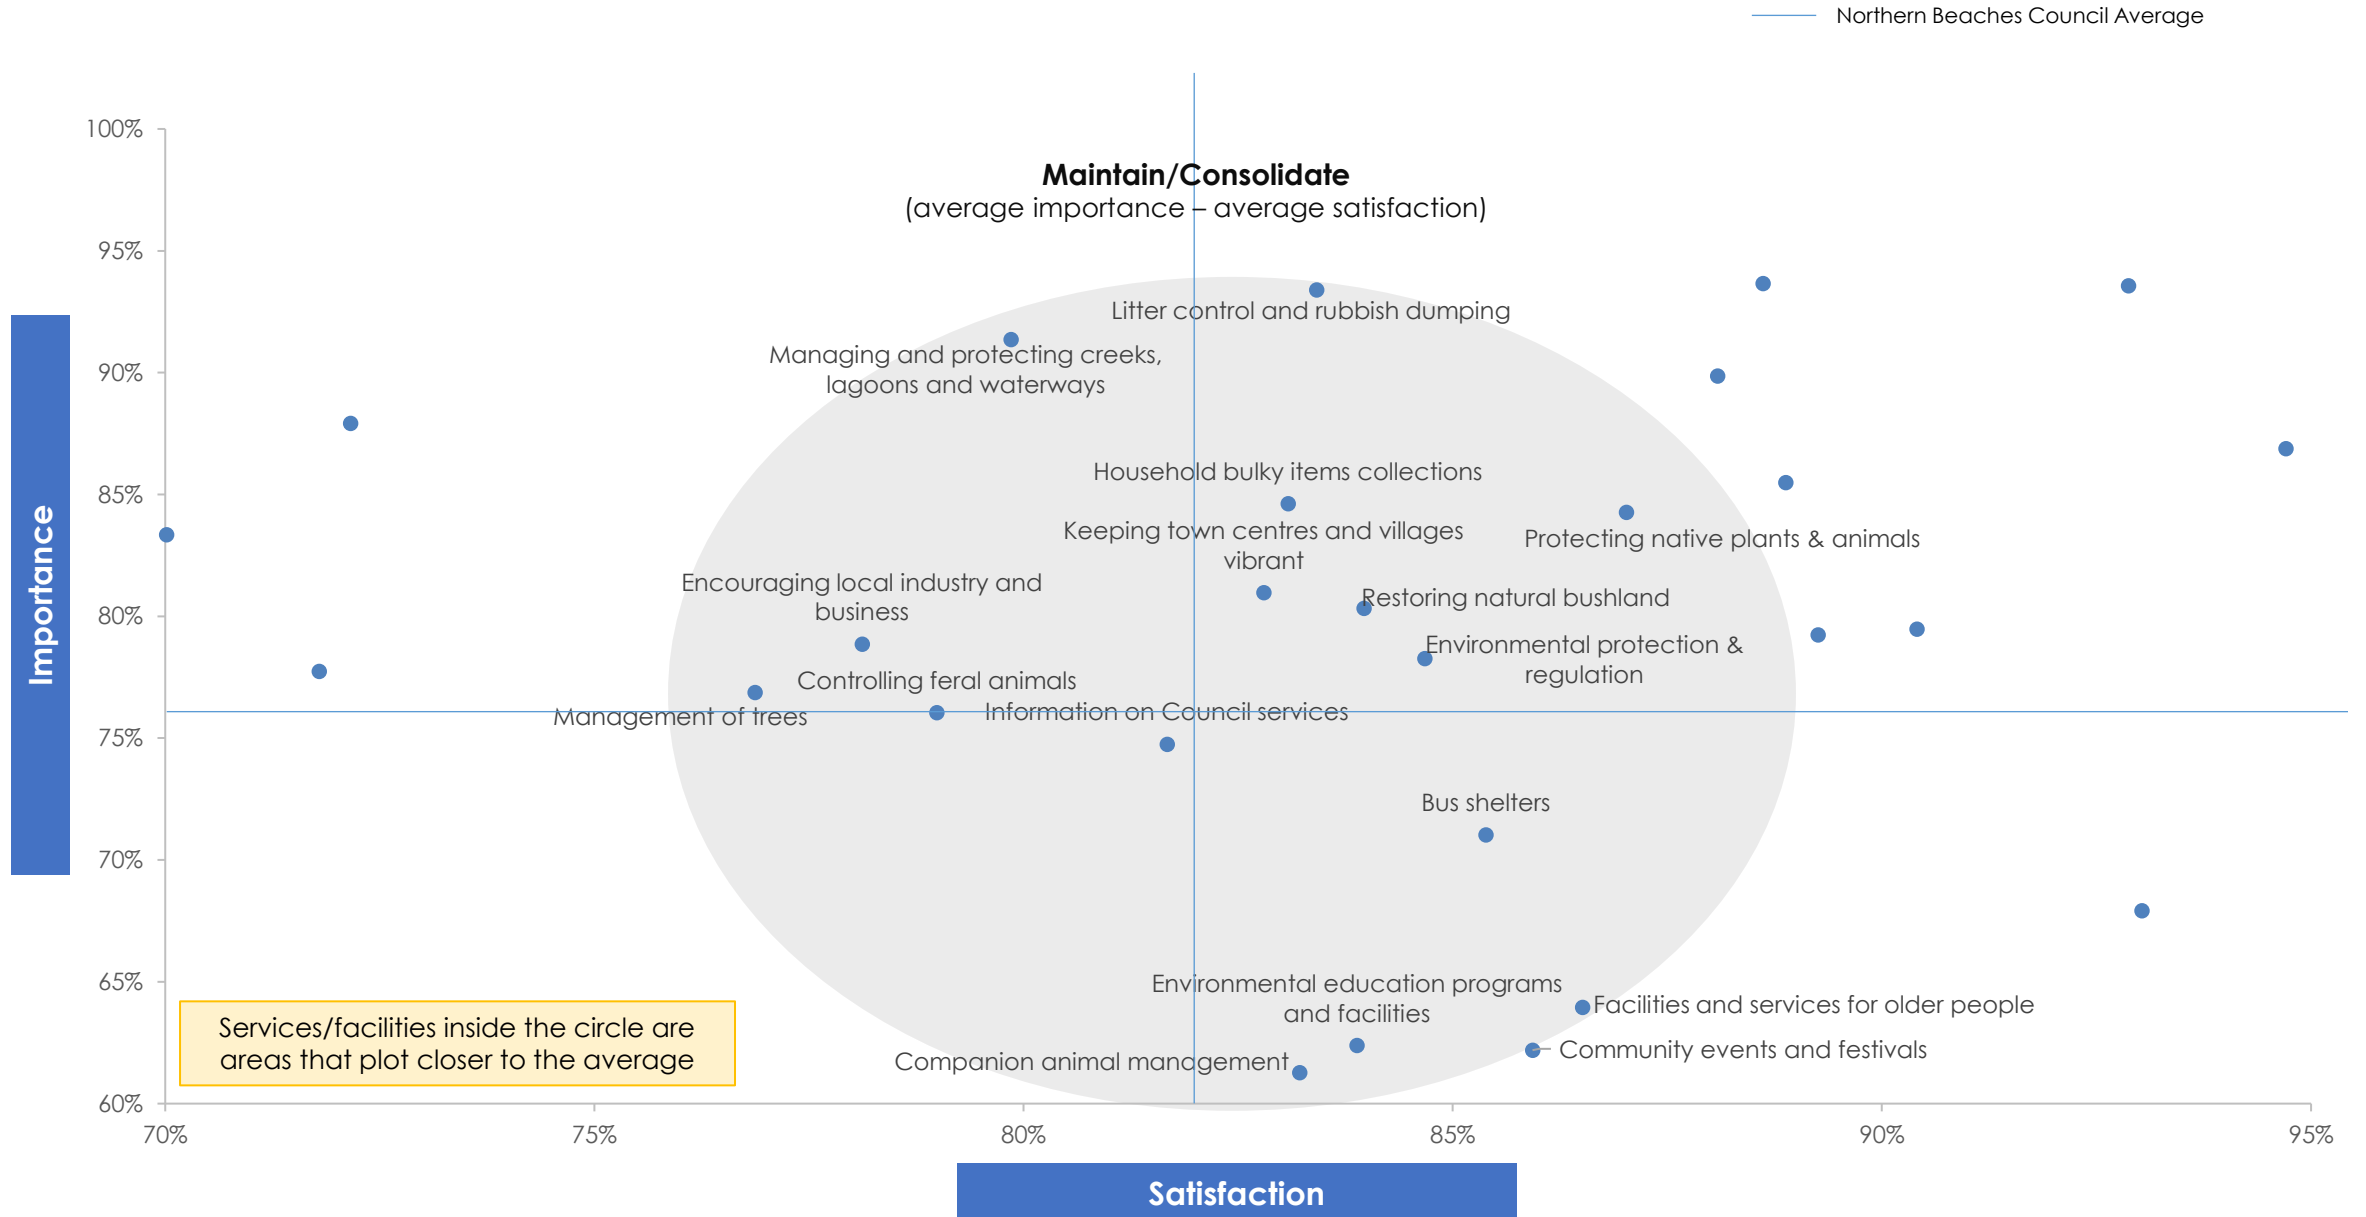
Northern Beaches Council Average

Maintain/Consolidate
(average importance – average satisfaction)

Importance

100%
95%
90%
85%
80%
75%
70%
65%
60%

Litter control and rubbish dumping

Managing and protecting creeks, lagoons and waterways

Household bulky items collections

Keeping town centres and villages vibrant

Protecting native plants & animals

Encouraging local industry and business

Restoring natural bushland

Environmental protection & regulation

Controlling feral animals

Management of trees

Information on Council services

Bus shelters

Environmental education programs and facilities

Facilities and services for older people

Community events and festivals

Companion animal management

Services/facilities inside the circle are areas that plot closer to the average

70%
75%
80%
85%
90%
95%

Satisfaction